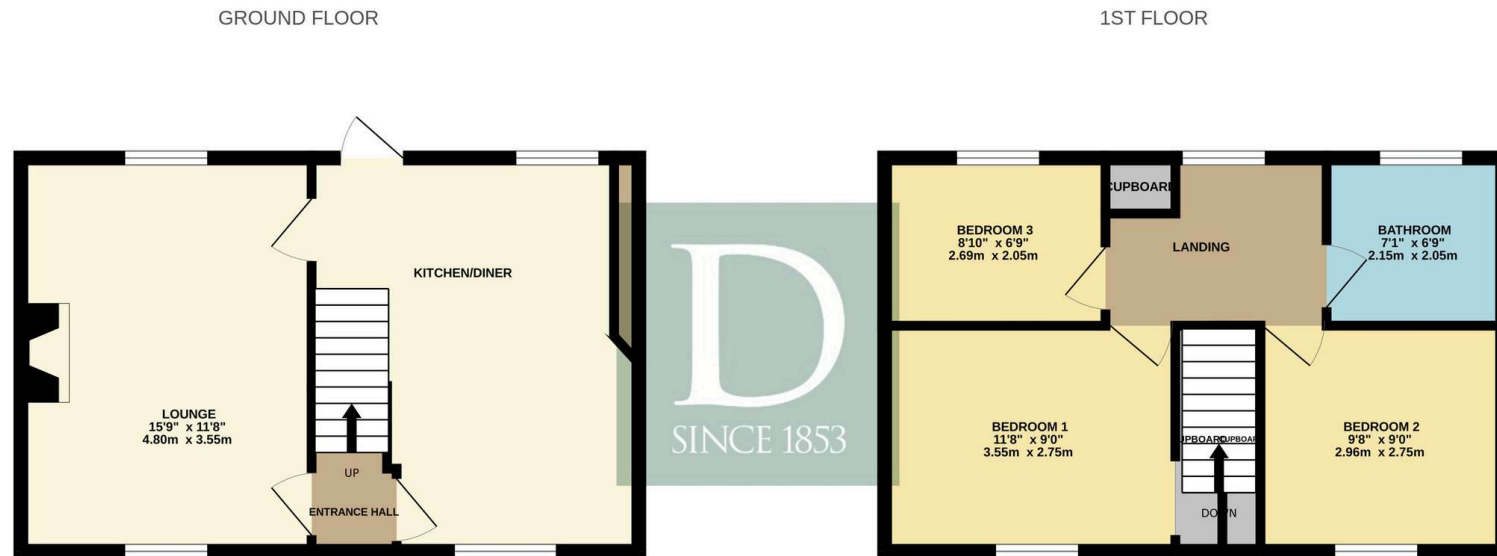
GROUND FLOOR

1ST FLOOR

KITCHEN/DINER

LOUNGE
15'9" x 11'8"
4.80m x 3.55m

UP

ENTRANCE HALL

D
SINCE 1853

CUPBOARD

BEDROOM 3
8'10" x 6'9"
2.69m x 2.05m

LANDING

BATHROOM
7'1" x 6'9"
2.15m x 2.05m

BEDROOM 1
11'8" x 9'0"
3.55m x 2.75m

CUPBOARD CUPBOARD

BEDROOM 2
9'8" x 9'0"
2.96m x 2.75m

DOWN